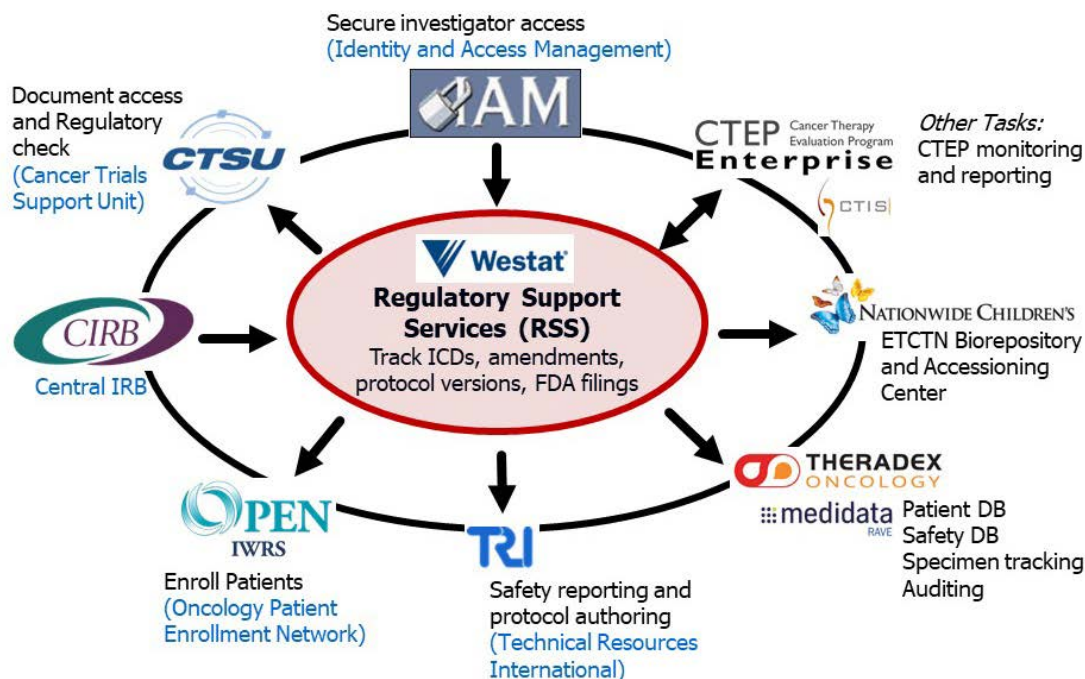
Secure investigator access
(Identity and Access Management)

IAM

Document access and Regulatory check
(Cancer Trials Support Unit)

CTSU

CTEP Cancer Therapy Evaluation Program
Enterprise

CTIS

Other Tasks:
CTEP monitoring and reporting

Westat

Regulatory Support Services (RSS)
Track ICDs, amendments, protocol versions, FDA filings

CIRB
Central IRB

NATIONWIDE CHILDREN'S
ETCTN Biorepository and Accessioning Center

THERADEX ONCOLOGY
medidata RAVE
Patient DB
Safety DB
Specimen tracking
Auditing

OPEN
IWRS
Enroll Patients
(Oncology Patient Enrollment Network)

TRI
Safety reporting and protocol authoring
(Technical Resources International)